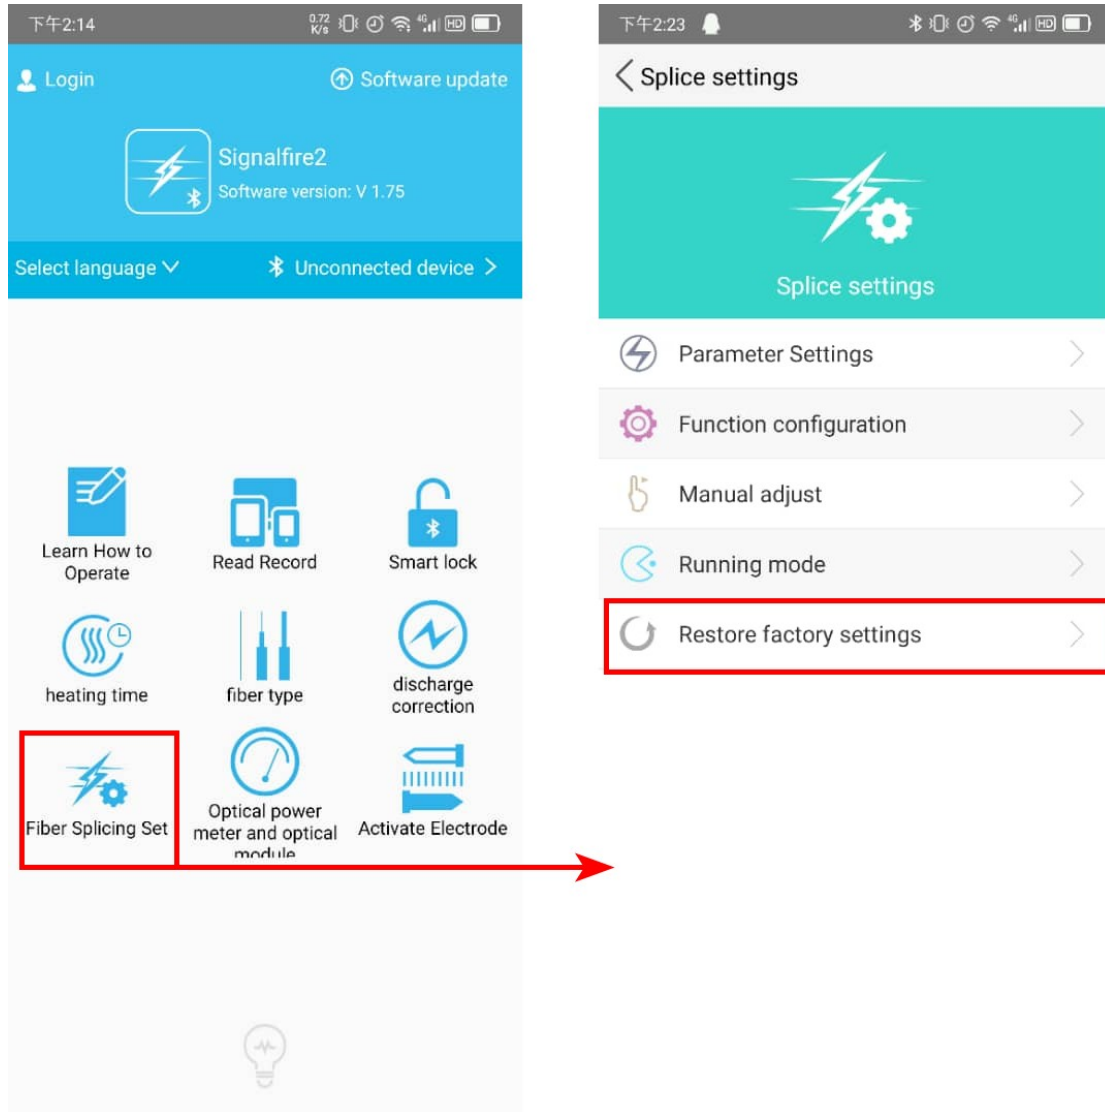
下午2:14 0.72 K/s 4G HD

Login

Software update

Signalfire2
Software version: V 1.75

Select language

Unconnected device

Learn How to Operate

Read Record

Smart lock

heating time

fiber type

discharge correction

Fiber Splicing Set

Optical power meter and optical module

Activate Electrode

下午2:23 4G HD

Splice settings

Splice settings

Parameter Settings

Function configuration

Manual adjust

Running mode

Restore factory settings